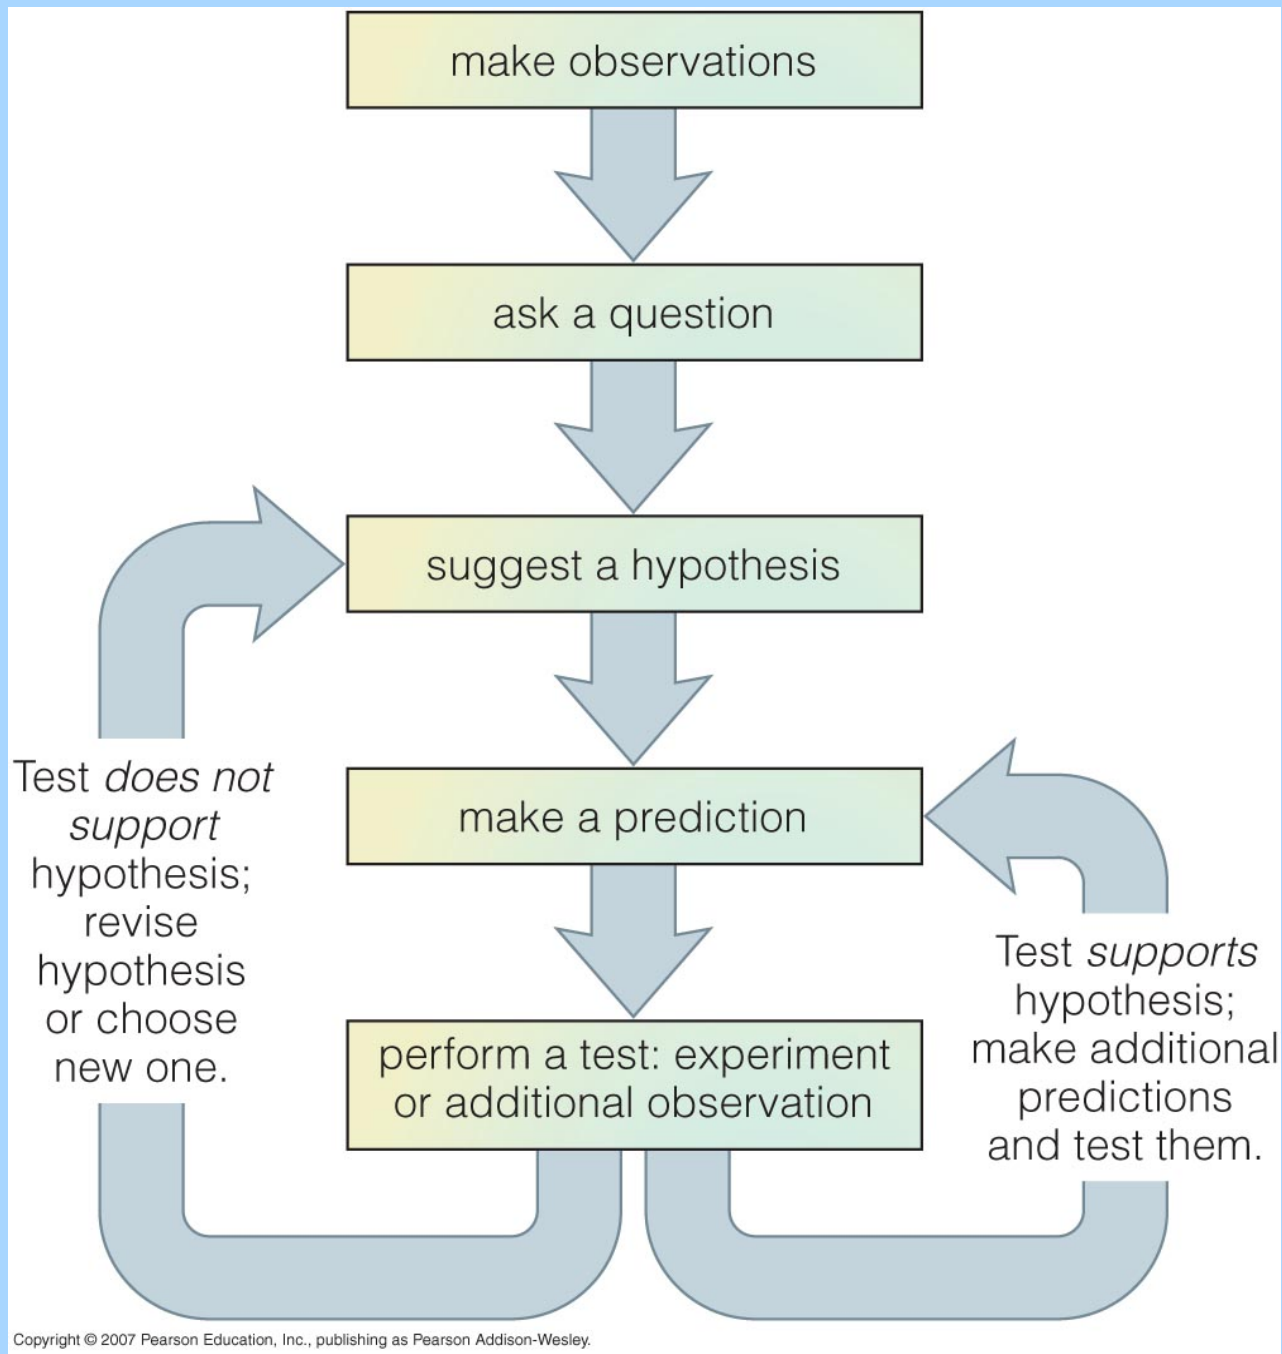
make observations

ask a question

suggest a hypothesis

make a prediction

perform a test: experiment or additional observation

Test *does not support* hypothesis; revise hypothesis or choose new one.

Test *supports* hypothesis; make additional predictions and test them.

Copyright © 2007 Pearson Education, Inc., publishing as Pearson Addison-Wesley.